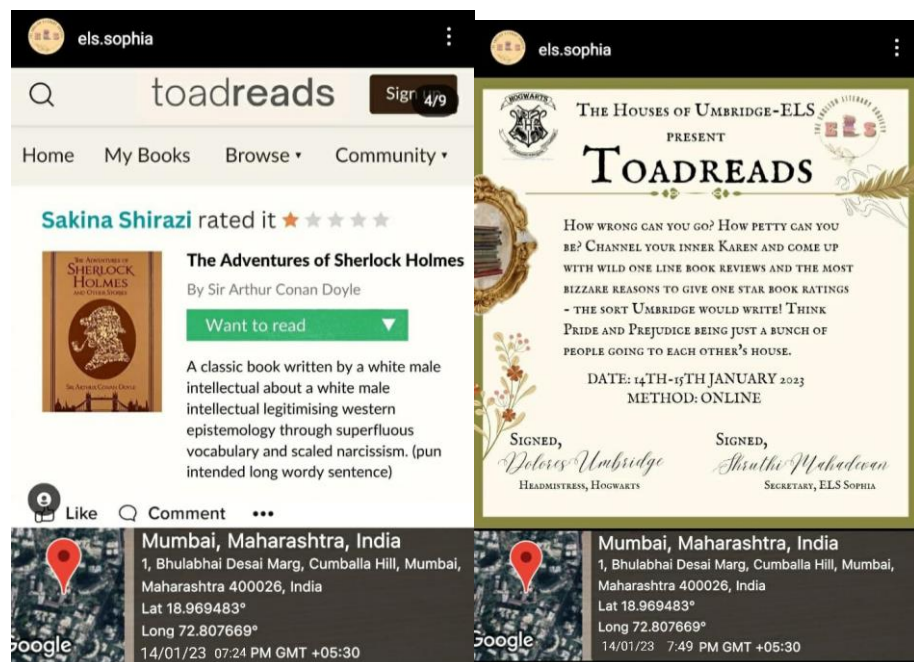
els.sophia

toadreads

Sign up 4/9

Home My Books Browse ▾ Community ▾

Sakina Shirazi rated it ★★★★★

The Adventures of Sherlock Holmes and Other Stories

Sir Arthur Conan Doyle

The Adventures of Sherlock Holmes

By Sir Arthur Conan Doyle

Want to read ▼

A classic book written by a white male intellectual about a white male intellectual legitimising western epistemology through superfluous vocabulary and scaled narcissism. (pun intended long wordy sentence)

Like Comment •••

Mumbai, Maharashtra, India
1, Bhulabhai Desai Marg, Cumballa Hill, Mumbai, Maharashtra 400026, India
Lat 18.969483°
Long 72.807669°
14/01/23 07:24 PM GMT +05:30

Google

els.sophia

Hogwarts

The Houses of Umbridge-ELS present

ELS

The English Literary Society

Toadreads

How wrong can you go? How petty can you be? Channel your inner Karen and come up with wild one line book reviews and the most bizzare reasons to give one star book ratings - the sort Umbridge would write! Think Pride and Prejudice being just a bunch of people going to each other's house.

DATE: 14TH-15TH JANUARY 2023
METHOD: ONLINE

Signed,
Dolores Umbridge
Headmistress, Hogwarts

Signed,
Shruthi Mahadevan
Secretary, ELS Sophia

Mumbai, Maharashtra, India
1, Bhulabhai Desai Marg, Cumballa Hill, Mumbai, Maharashtra 400026, India
Lat 18.969483°
Long 72.807669°
14/01/23 7:49 PM GMT +05:30

Google